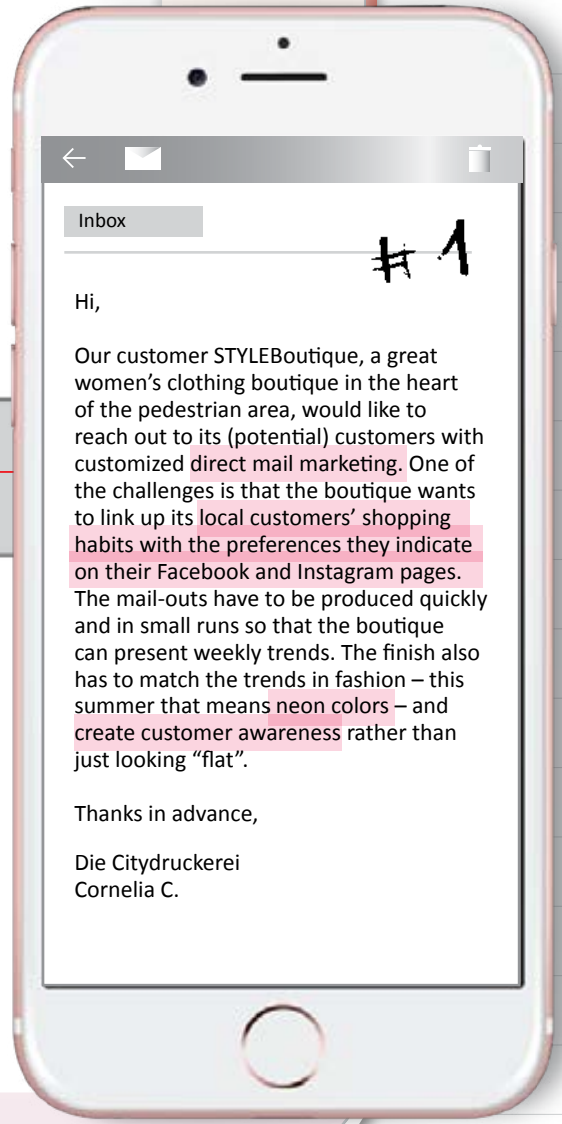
Inbox

#1

Hi,

Our customer STYLEBoutique, a great women's clothing boutique in the heart of the pedestrian area, would like to reach out to its (potential) customers with customized direct mail marketing. One of the challenges is that the boutique wants to link up its local customers' shopping habits with the preferences they indicate on their Facebook and Instagram pages. The mail-outs have to be produced quickly and in small runs so that the boutique can present weekly trends. The finish also has to match the trends in fashion – this summer that means neon colors – and create customer awareness rather than just looking "flat".

Thanks in advance,

Die Citydruckerei
Cornelia C.